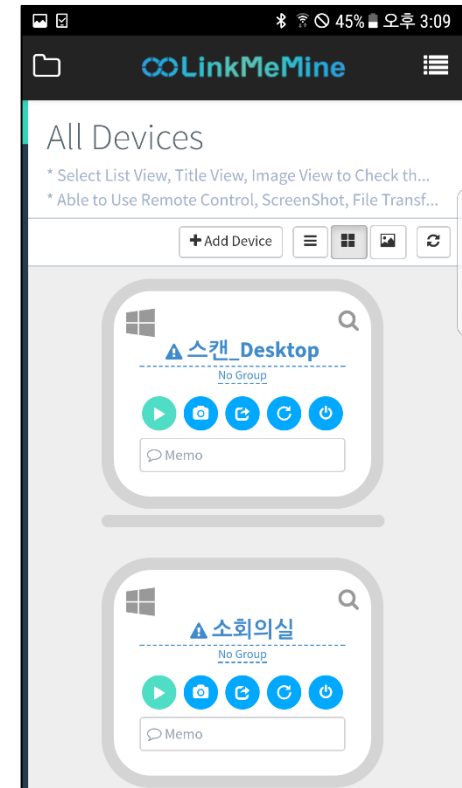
45% 오후 3:09

LinkMeMine

All Devices

* Select List View, Title View, Image View to Check th...
* Able to Use Remote Control, ScreenShot, File Transf...

+ Add Device

스캔_Desktop
No Group
Memo

소회의실
No Group
Memo